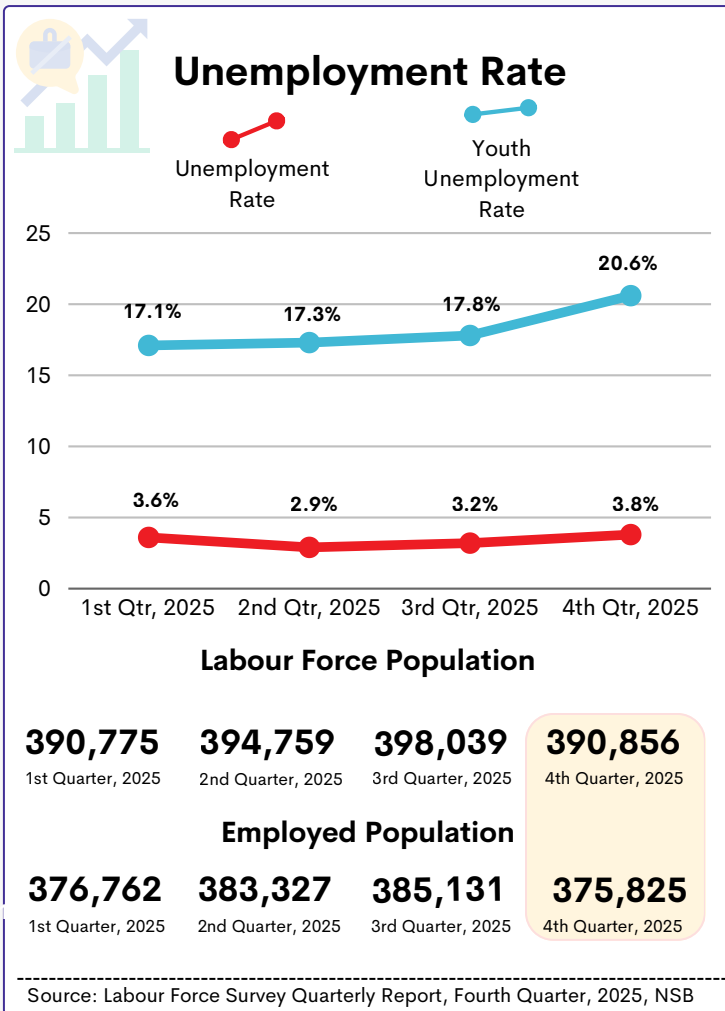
Unemployment Rate

Unemployment Rate

Youth Unemployment Rate

25
20
15
10
5
0

17.1%
17.3%
17.8%
20.6%

3.6%
2.9%
3.2%
3.8%

1st Qtr, 2025
2nd Qtr, 2025
3rd Qtr, 2025
4th Qtr, 2025

Labour Force Population

390,775
1st Quarter, 2025

394,759
2nd Quarter, 2025

398,039
3rd Quarter, 2025

390,856
4th Quarter, 2025

Employed Population

376,762
1st Quarter, 2025

383,327
2nd Quarter, 2025

385,131
3rd Quarter, 2025

375,825
4th Quarter, 2025

Source: Labour Force Survey Quarterly Report, Fourth Quarter, 2025, NSB